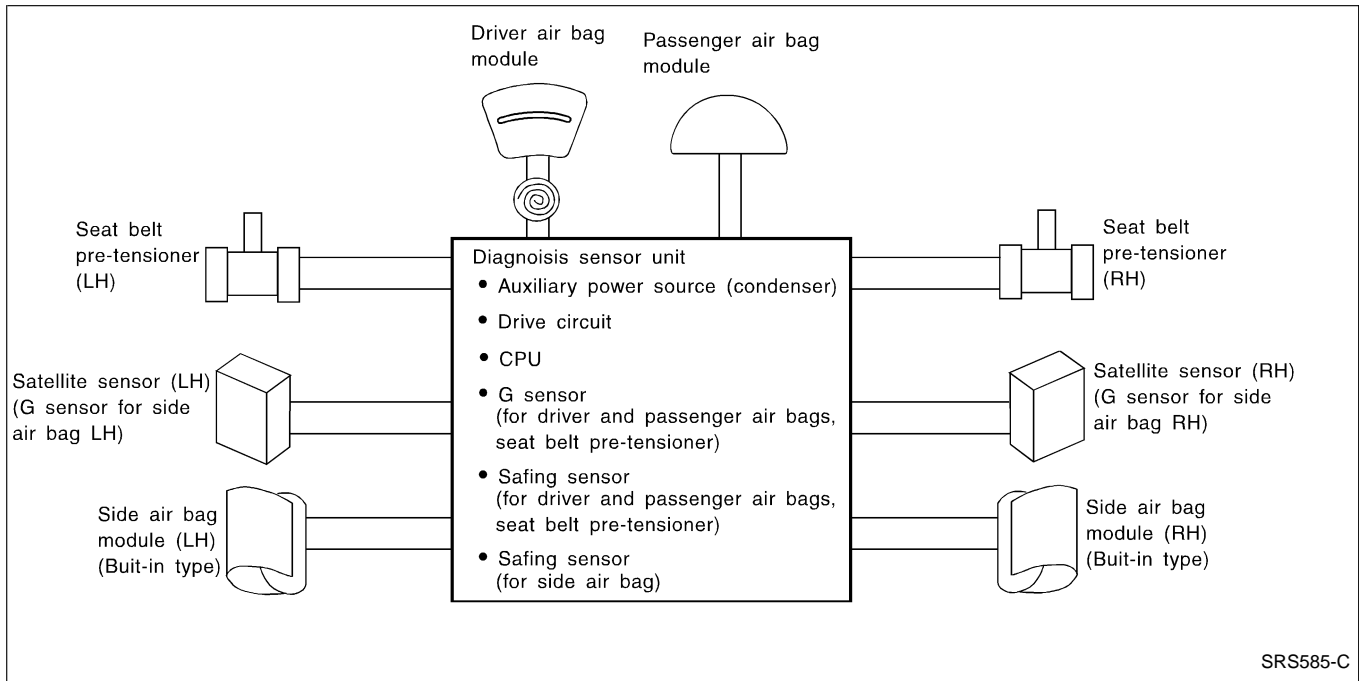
Driver air bag module

Passenger air bag module

Seat belt pre-tensioner (LH)

Diagnoisis sensor unit
• Auxiliary power source (condenser)
• Drive circuit
• CPU
• G sensor (for driver and passenger air bags, seat belt pre-tensioner)
• Safing sensor (for driver and passenger air bags, seat belt pre-tensioner)
• Safing sensor (for side air bag)

Seat belt pre-tensioner (RH)

Satellite sensor (LH) (G sensor for side air bag LH)

Satellite sensor (RH) (G sensor for side air bag RH)

Side air bag module (LH) (Buit-in type)

Side air bag module (RH) (Buit-in type)

SRS585-C